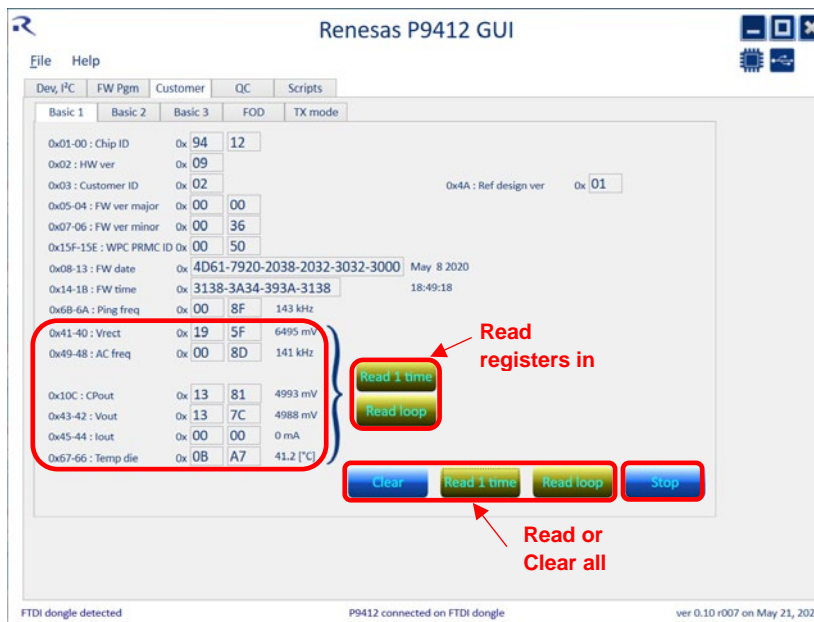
Renesas P9412 GUI

File Help

Dev, I²C | FW Pgm | Customer | QC | Scripts

Basic 1 | Basic 2 | Basic 3 | FOD | TX mode

0x01-00 : Chip ID 0x 94 12
0x02 : HW ver 0x 09
0x03 : Customer ID 0x 02
0x4A : Ref design ver 0x 01
0x05-04 : FW ver major 0x 00 00
0x07-06 : FW ver minor 0x 00 36
0x15F-15E : WPC PRMC ID 0x 00 50
0x08-13 : FW date 0x 4D61-7920-2038-2032-3032-3000 May 8 2020
0x14-1B : FW time 0x 3138-3A34-393A-3138 18:49:18
0x6B-6A : Ping freq 0x 00 8F 143 kHz
0x41-40 : Vrect 0x 19 5F 6495 mV
0x49-48 : AC freq 0x 00 8D 141 kHz
0x10C : CPout 0x 13 81 4993 mV
0x43-42 : Vout 0x 13 7C 4988 mV
0x45-44 : Iout 0x 00 00 0 mA
0x67-66 : Temp die 0x 0B A7 41.2 [°C]

Read registers in

Read 1 time
Read loop

Clear | Read 1 time | Read loop | Stop

Read or Clear all

FTDI dongle detected
P9412 connected on FTDI dongle
ver 0.10 r007 on May 21, 202